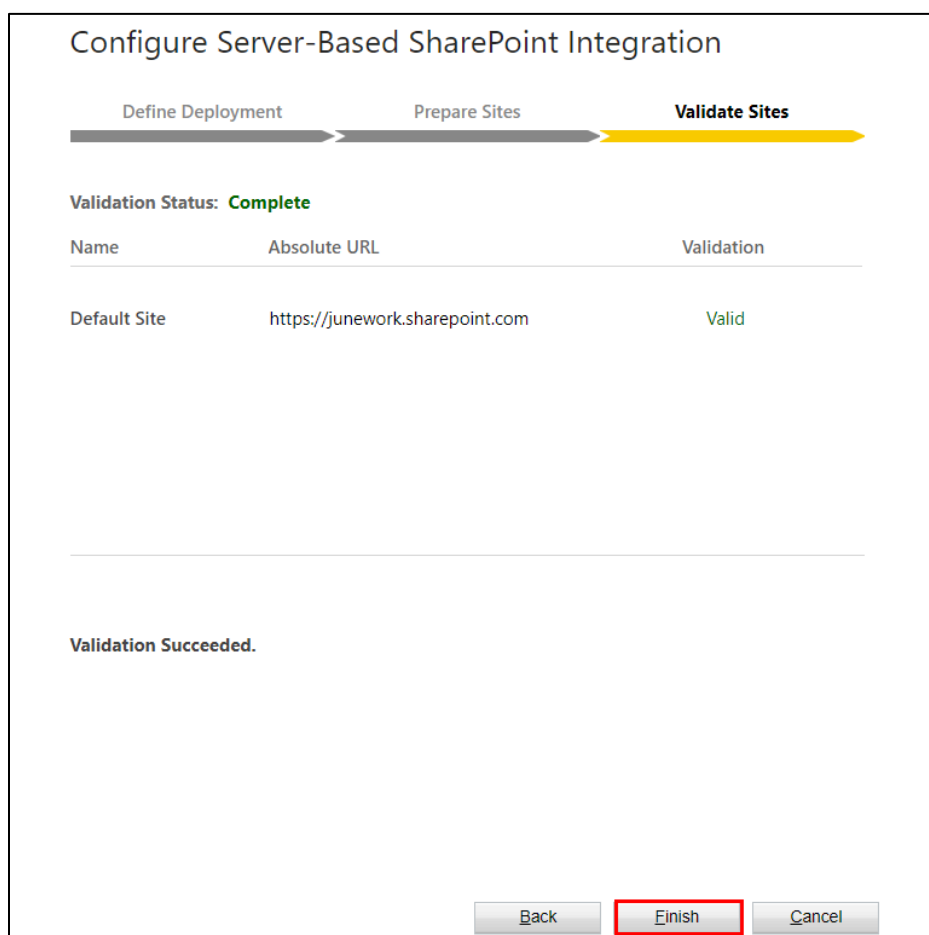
Configure Server-Based SharePoint Integration

Define Deployment
Prepare Sites
Validate Sites

Validation Status: Complete

| Name | Absolute URL | Validation |
|---|---|---|
| Default Site | https://junework.sharepoint.com | Valid |

Validation Succeeded.

Back
Finish
Cancel